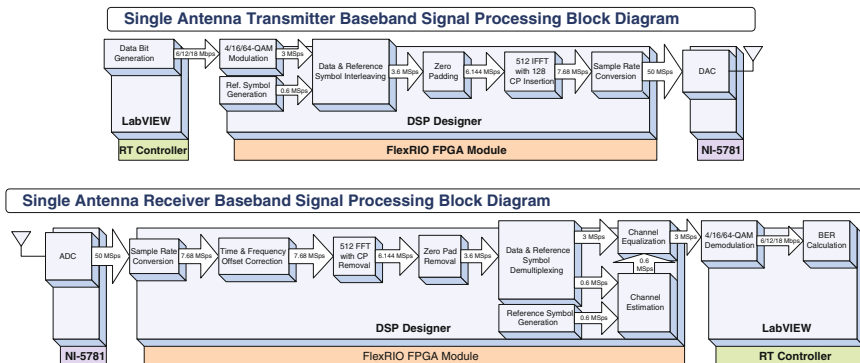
Single Antenna Transmitter Baseband Signal Processing Block Diagram

Data Bit Generation

6/12/18 Mbps

4/16/64-QAM Modulation

3 MSps

Ref. Symbol Generation

0.6 MSps

Data & Reference Symbol Interleaving

3.6 MSps

Zero Padding

6.144 MSps

512 IFFT with 128 CP Insertion

7.68 MSps

Sample Rate Conversion

50 MSps

DAC

LabVIEW

DSP Designer

RT Controller

FlexRIO FPGA Module

NI-5781

Single Antenna Receiver Baseband Signal Processing Block Diagram

ADC

50 MSps

Sample Rate Conversion

7.68 MSps

Time & Frequency Offset Correction

7.68 MSps

512 FFT with CP Removal

6.144 MSps

Zero Pad Removal

3.6 MSps

Data & Reference Symbol Demultiplexing

3 MSps

Channel Equalization

0.6 MSps

0.6 MSps

Channel Estimation

Reference Symbol Generation

0.6 MSps

3 MSps

4/16/64-QAM Demodulation

6/12/18 Mbps

BER Calculation

DSP Designer

LabVIEW

NI-5781

FlexRIO FPGA Module

RT Controller